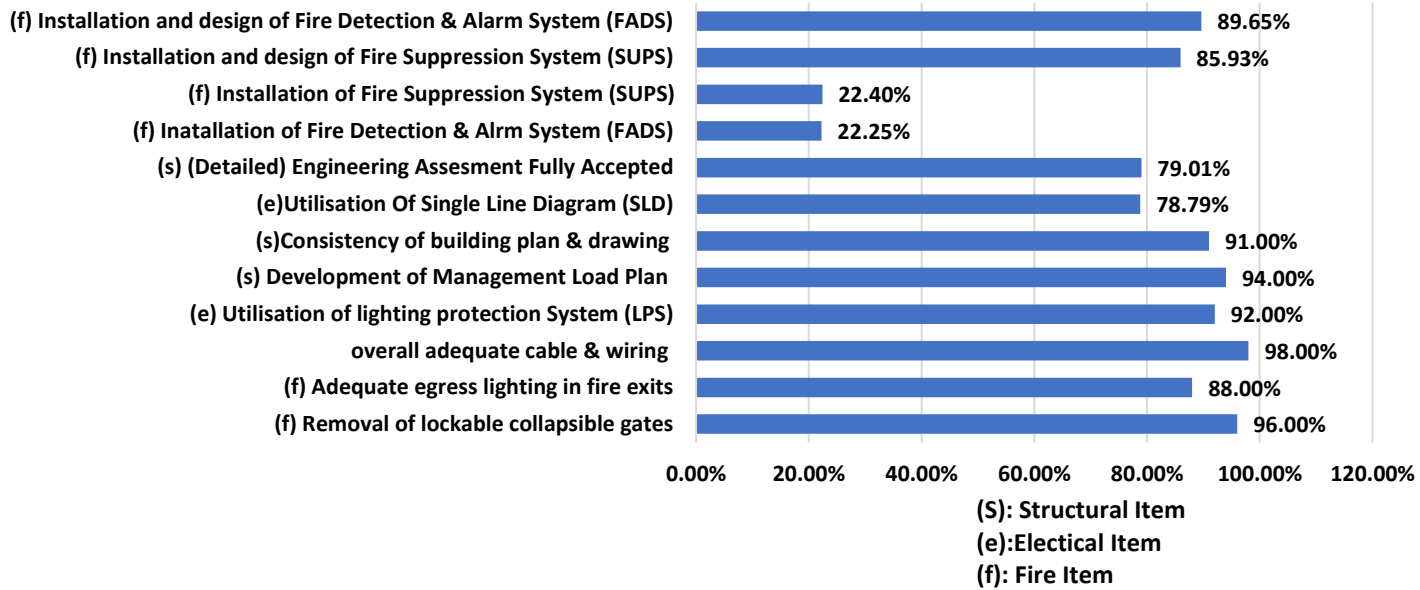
(f) Installation and design of Fire Detection & Alarm System (FADS) 89.65%
(f) Installation and design of Fire Suppression System (SUPS) 85.93%
(f) Installation of Fire Suppression System (SUPS) 22.40%
(f) Inatallation of Fire Detection & Alrm System (FADS) 22.25%
(s) (Detailed) Engineering Assesment Fully Accepted 79.01%
(e)Utilisation Of Single Line Diagram (SLD) 78.79%
(s)Consistency of building plan & drawing 91.00%
(s) Development of Management Load Plan 94.00%
(e) Utilisation of lighting protection System (LPS) 92.00%
overall adequate cable & wiring 98.00%
(f) Adequate egress lighting in fire exits 88.00%
(f) Removal of lockable collapsible gates 96.00%

0.00% 20.00% 40.00% 60.00% 80.00% 100.00% 120.00%

(S): Structural Item
(e):Electical Item
(f): Fire Item